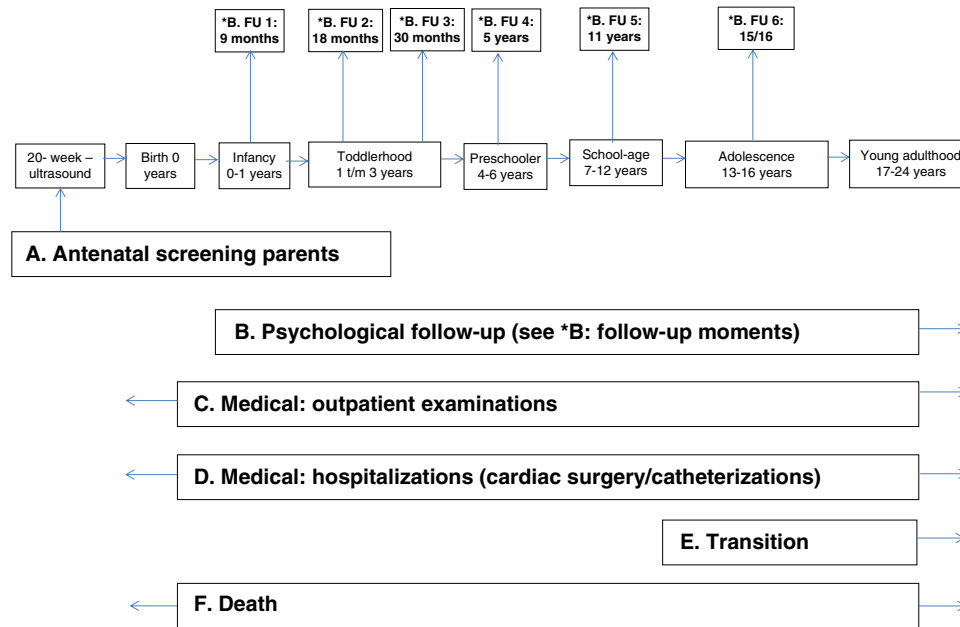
*B. FU 1: 9 months

*B. FU 2: 18 months

*B. FU 3: 30 months

*B. FU 4: 5 years

*B. FU 5: 11 years

*B. FU 6: 15/16

20- week – ultrasound

Birth 0 years

Infancy 0-1 years

Toddlerhood 1 t/m 3 years

Preschooler 4-6 years

School-age 7-12 years

Adolescence 13-16 years

Young adulthood 17-24 years

A. Antenatal screening parents

B. Psychological follow-up (see *B: follow-up moments)

C. Medical: outpatient examinations

D. Medical: hospitalizations (cardiac surgery/catheterizations)

E. Transition

F. Death